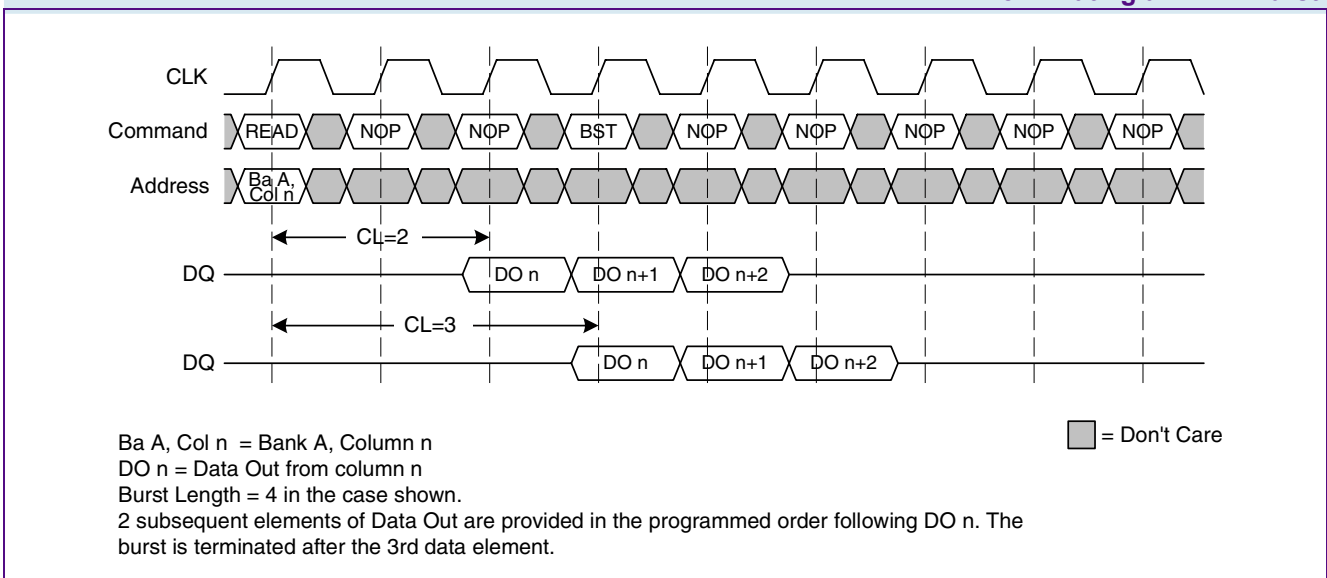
CLK

Command READ NOP NOP BST NOP NOP NOP NOP NOP

Address Ba A, Col n

CL=2

DQ DO n DO n+1 DO n+2

CL=3

DQ DO n DO n+1 DO n+2

Ba A, Col n = Bank A, Column n
DO n = Data Out from column n
Burst Length = 4 in the case shown.
2 subsequent elements of Data Out are provided in the programmed order following DO n. The burst is terminated after the 3rd data element.

= Don't Care